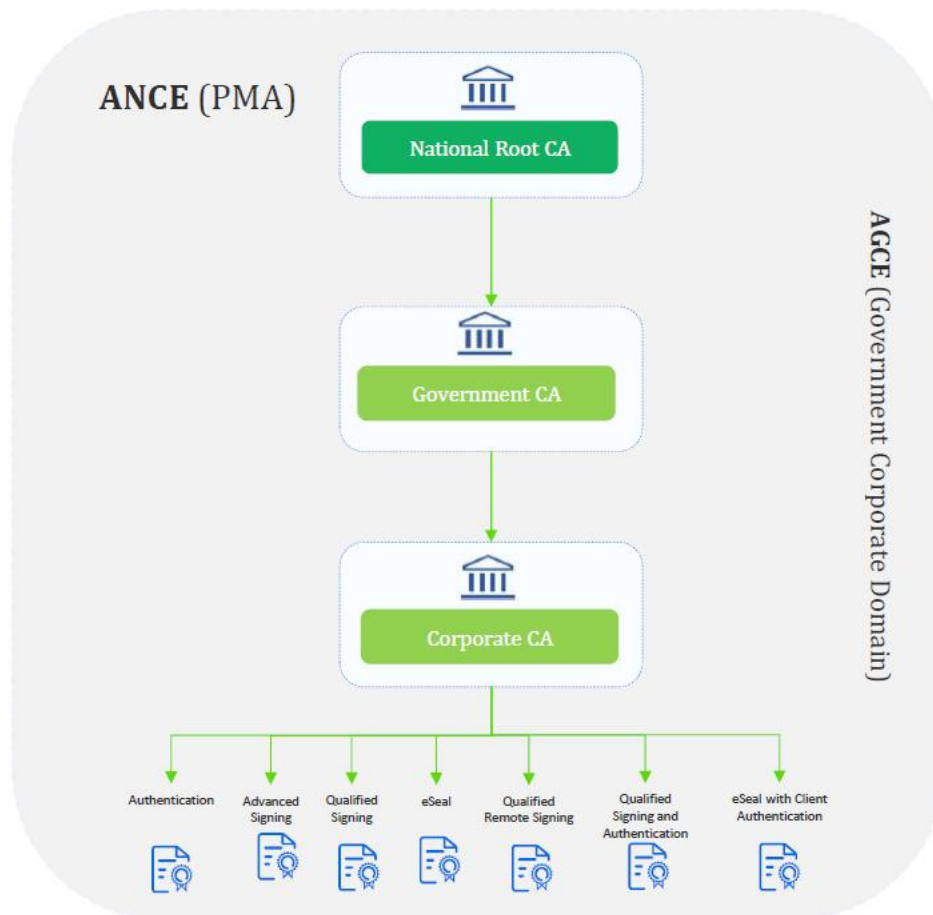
ANCE (PMA)

National Root CA

AGCE (Government Corporate Domain)

Government CA

Corporate CA

Authentication

Advanced Signing

Qualified Signing

eSeal

Qualified Remote Signing

Qualified Signing and Authentication

eSeal with Client Authentication